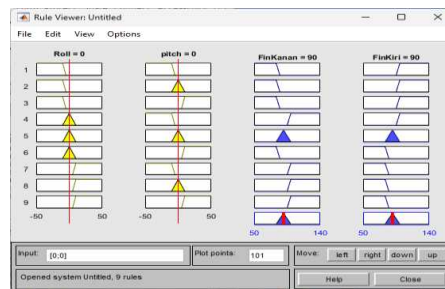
Rule Viewer: Untitled

File Edit View Options

Roll = 0

pitch = 0

FinKanan = 90

FinKiri = 90

1
2
3
4
5
6
7
8
9

-50 50

-50 50

50 140

50 140

Input: [0;0]

Plot points: 101

Move: left right down up

Opened system Untitled, 9 rules

Help

Close